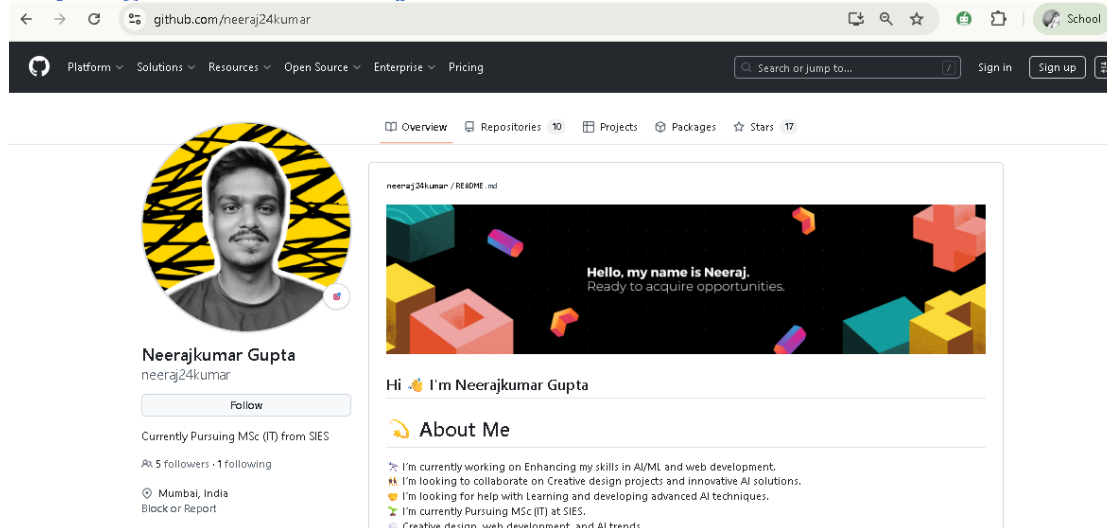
github.com/neeraj24kumar

School

Platform Solutions Resources Open Source Enterprise Pricing

Search or jump to...

Sign in Sign up

Overview Repositories 10 Projects Packages Stars 17

Neerajkumar Gupta
neeraj24kumar

Follow

Currently Pursuing MSc (IT) from SIES

5 followers · 1 following

Mumbai, India
Block or Report

neeraj24kumar / README.md

Hello, my name is Neeraj.
Ready to acquire opportunities.

Hi 👋 I'm Neerajkumar Gupta

💫 About Me

🔭 I'm currently working on Enhancing my skills in AI/ML and web development.
👯 I'm looking to collaborate on Creative design projects and innovative AI solutions.
🤝 I'm looking for help with Learning and developing advanced AI techniques.
🌱 I'm currently Pursuing MSc (IT) at SIES.
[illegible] Creative design, web development, and AI trends.